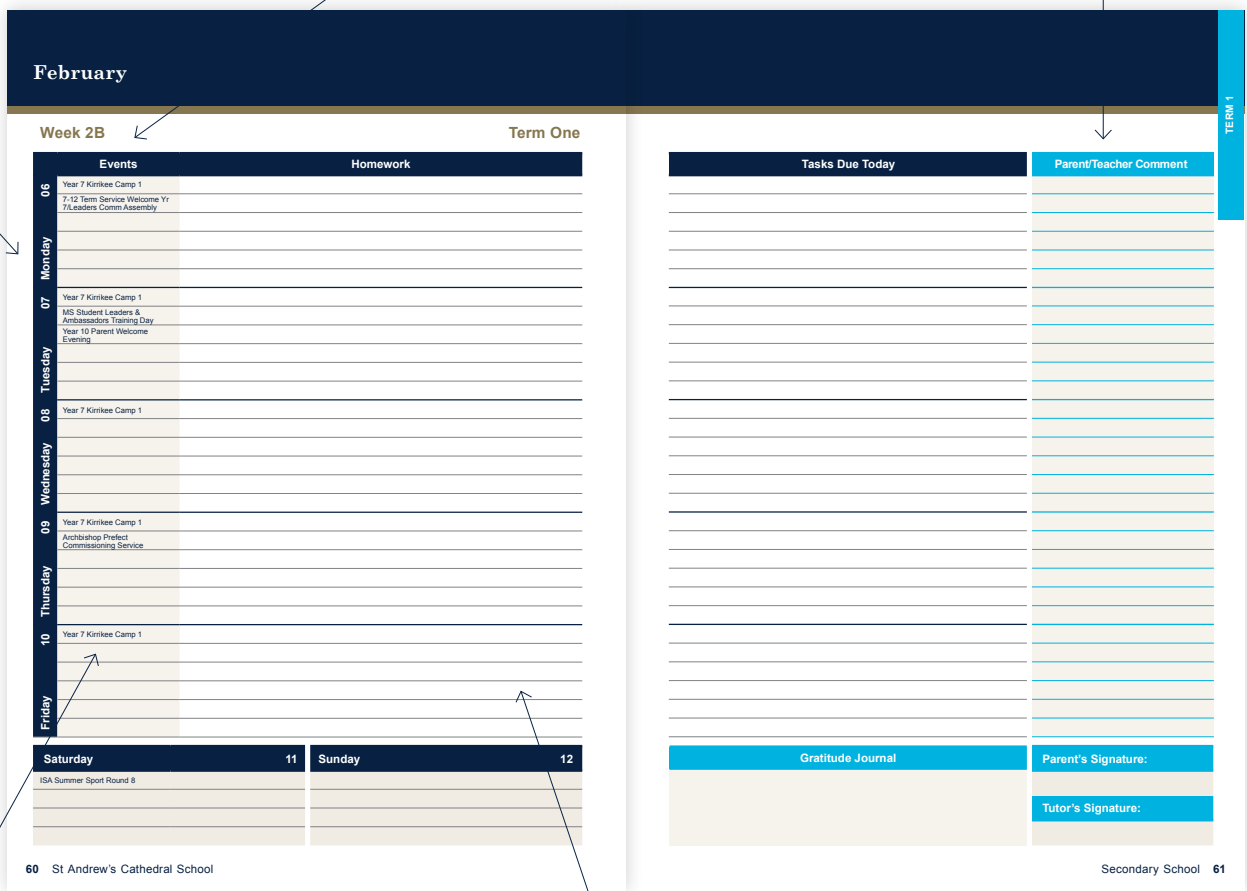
February

Week 2B

Term One

| | Events | Homework |
|---|---|---|
| 06 Monday | Year 7 Kirrikee Camp 1 | |
| | 7-12 Term Service Welcome Yr 7/Leaders Comm Assembly | |
| 07 Tuesday | Year 7 Kirrikee Camp 1 | |
| | MS Student Leaders & Ambassadors Training Day | |
| | Year 10 Parent Welcome Evening | |
| 08 Wednesday | Year 7 Kirrikee Camp 1 | |
| 09 Thursday | Year 7 Kirrikee Camp 1 | |
| | Archbishop Prefect Commissioning Service | |
| 10 Friday | Year 7 Kirrikee Camp 1 | |

Saturday 11

ISA Summer Sport Round 8

Sunday 12

60 St Andrew's Cathedral School

TERM 1

Tasks Due Today

Parent/Teacher Comment

Gratitude Journal

Parent's Signature:

Tutor's Signature:

Secondary School 61